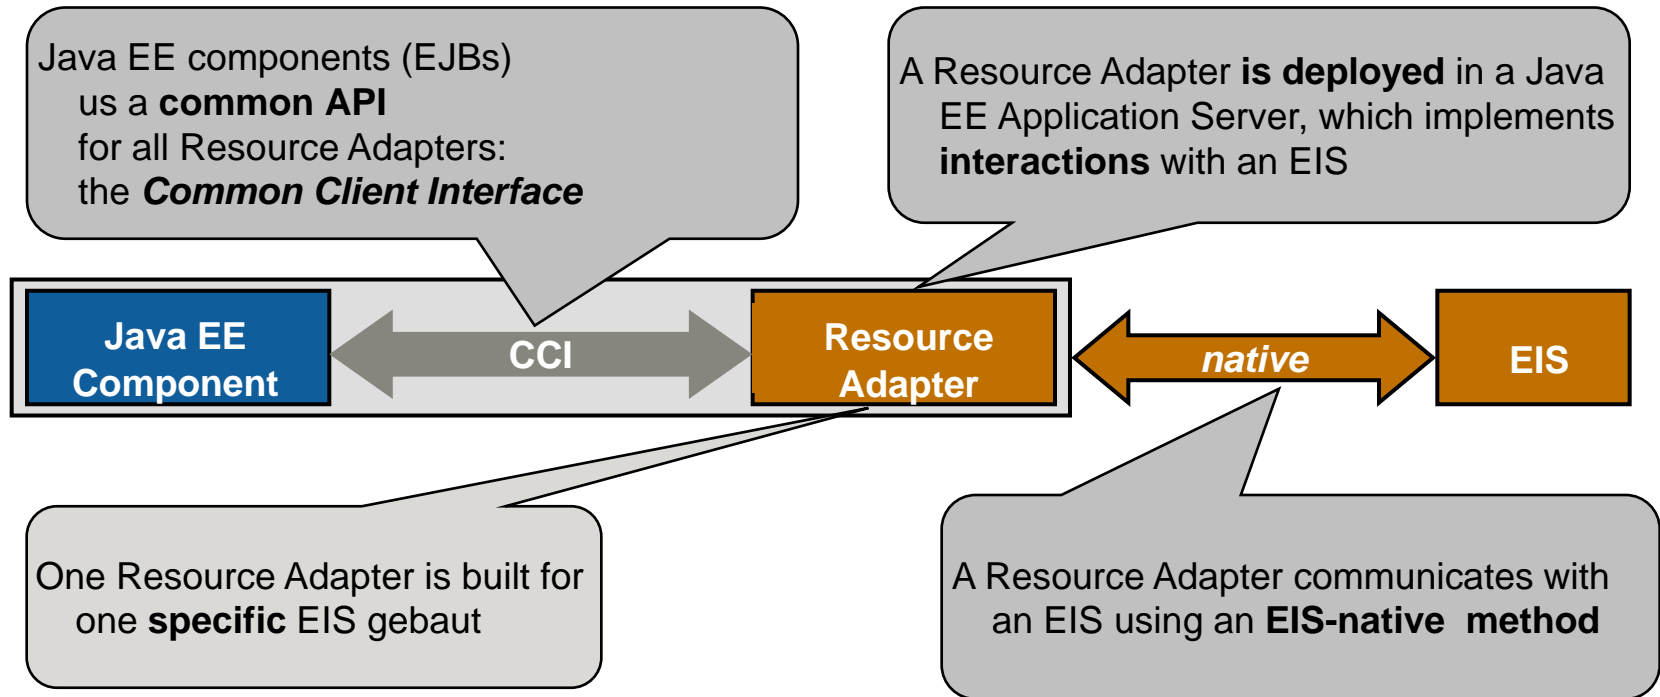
Java EE components (EJBs) us a **common API** for all Resource Adapters: the ***Common Client Interface***

A Resource Adapter **is deployed** in a Java EE Application Server, which implements **interactions** with an EIS

Java EE Component

CCI

Resource Adapter

*native*

EIS

One Resource Adapter is built for one **specific** EIS gebaut

A Resource Adapter communicates with an EIS using an **EIS-native method**